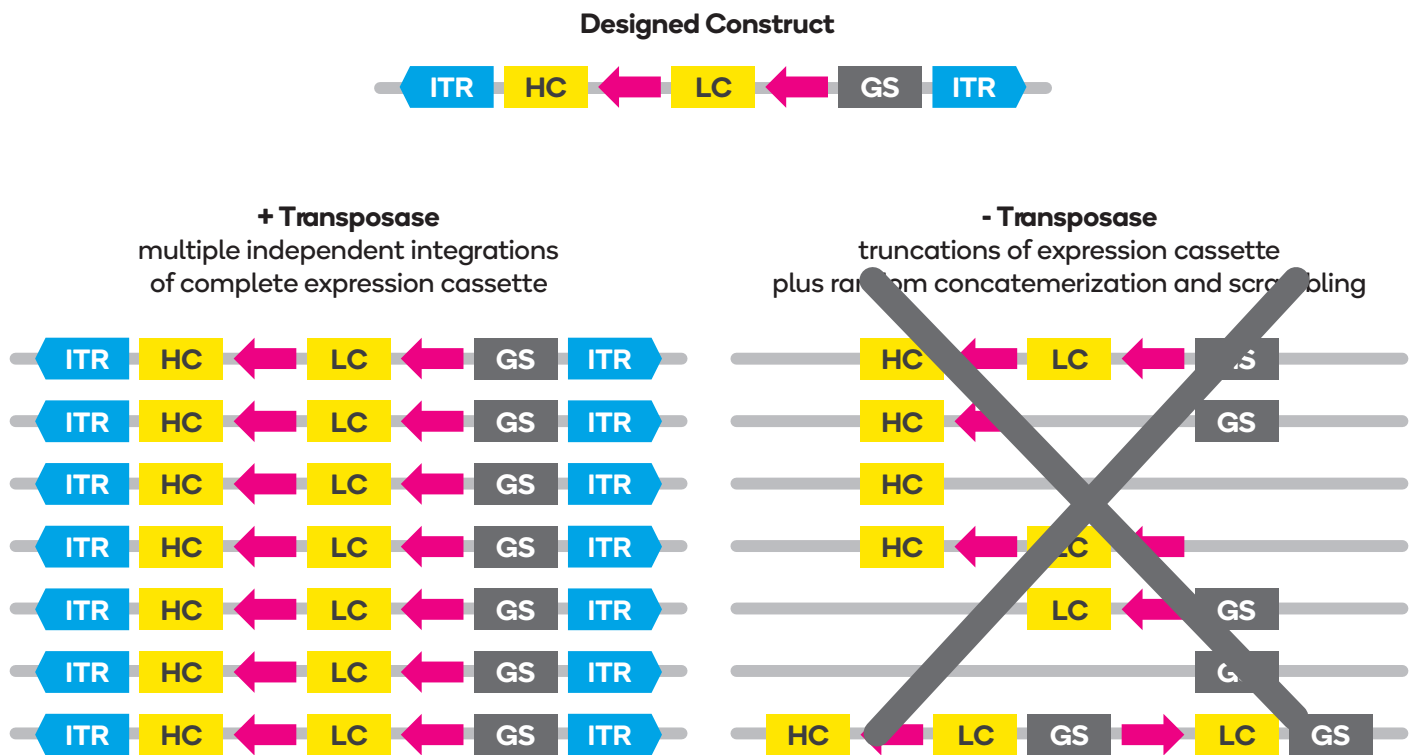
Designed Construct

ITR HC LC GS ITR

+ Transposase
multiple independent integrations of complete expression cassette

ITR HC LC GS ITR
ITR HC LC GS ITR
ITR HC LC GS ITR
ITR HC LC GS ITR
ITR HC LC GS ITR
ITR HC LC GS ITR
ITR HC LC GS ITR

- Transposase
truncations of expression cassette plus ran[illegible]om concatemerization and scra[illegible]bling

HC LC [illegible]S
HC GS
HC
HC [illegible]C
LC GS
G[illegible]
HC LC GS LC GS